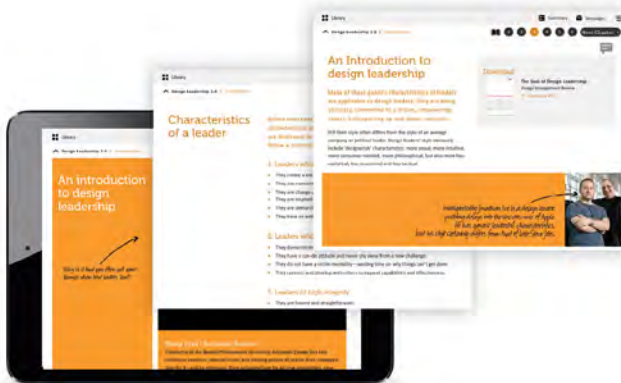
Library

Design Leadership 1.4

An Introduction to design leadership

Many of these generic characteristics of leaders are applicable to design leaders; they are driving, seriously committed to a vision, empowering, honest in interpreting an idea about individuals.

Still their style often differs from the style of an average company or political leader. Design leaders' style obviously include 'designerial' characteristics: more visual, more intuitive, more consumer-minded, more philosophical, but also more fun, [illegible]

Download

The Soul of Design Leadership
Design Management Review

Next Chapter

Library

Design Leadership 1.4

Characteristics of a leader

1. Leaders with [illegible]

2. Leaders with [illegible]

They have a can-do attitude and never shy away from a new challenge.
They do not have a victim mentality – wasting time on why things can't get done.

3. Leaders of high integrity

They are honest and straightforward.

Library

Design Leadership 1.4

An introduction to design leadership

Why is it that you often get good design when the leaders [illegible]

Interestingly Jonathan Ive is a design leader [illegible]